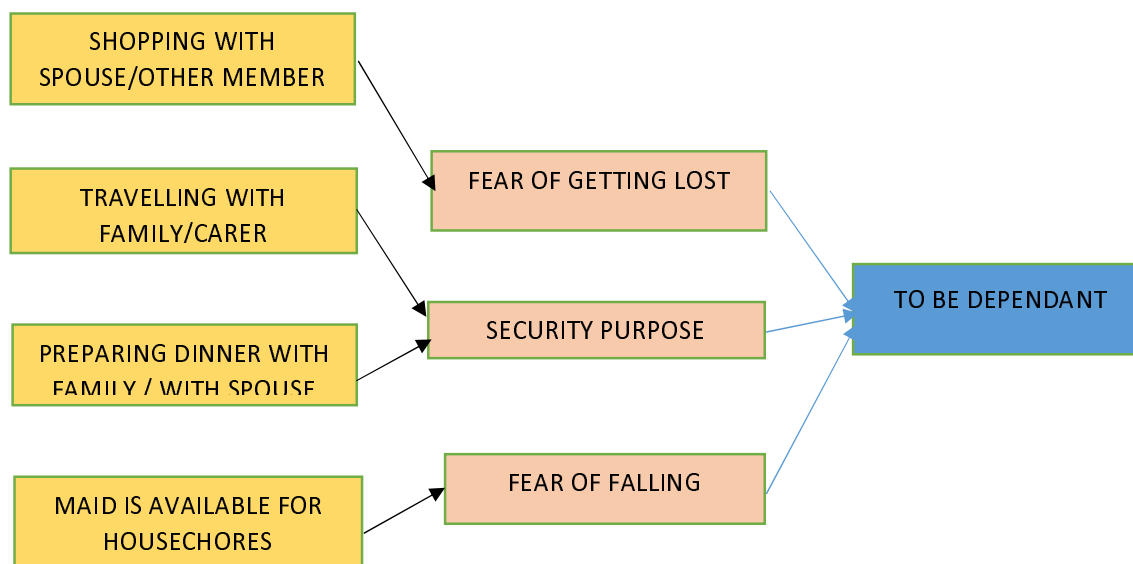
SHOPPING WITH SPOUSE/OTHER MEMBER

TRAVELLING WITH FAMILY/CARER

PREPARING DINNER WITH FAMILY / WITH SPOUSE

MAID IS AVAILABLE FOR HOUSECHORES

FEAR OF GETTING LOST

SECURITY PURPOSE

FEAR OF FALLING

TO BE DEPENDANT